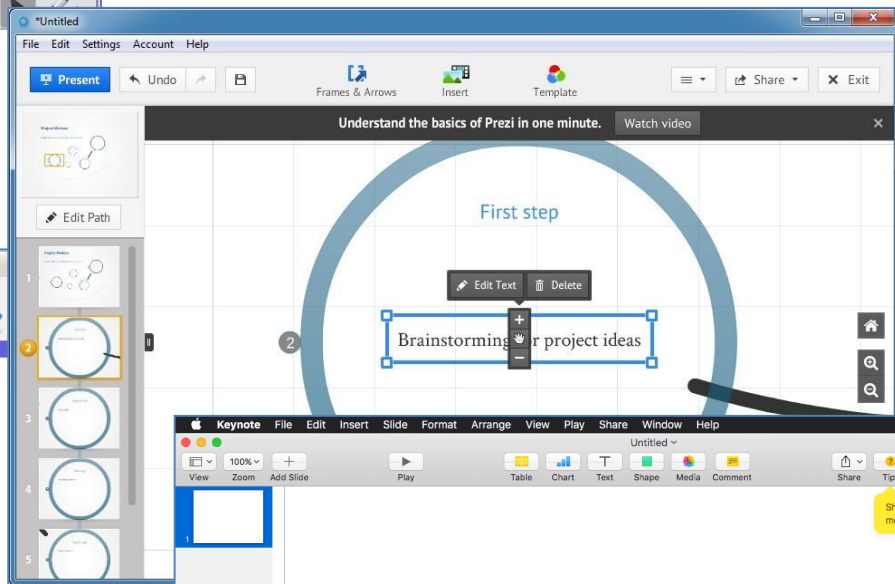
*Untitled

File Edit Settings Account Help

Present Undo Frames & Arrows Insert Template Share Exit

Edit Path

Understand the basics of Prezi in one minute. Watch video

First step

Edit Text Delete

2

Brainstorming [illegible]r project ideas

1
2
3
4
5

Keynote File Edit Insert Slide Format Arrange View Play Share Window Help

Untitled

View 100% Zoom Add Slide Play Table Chart Text Shape Media Comment Share Tip

1